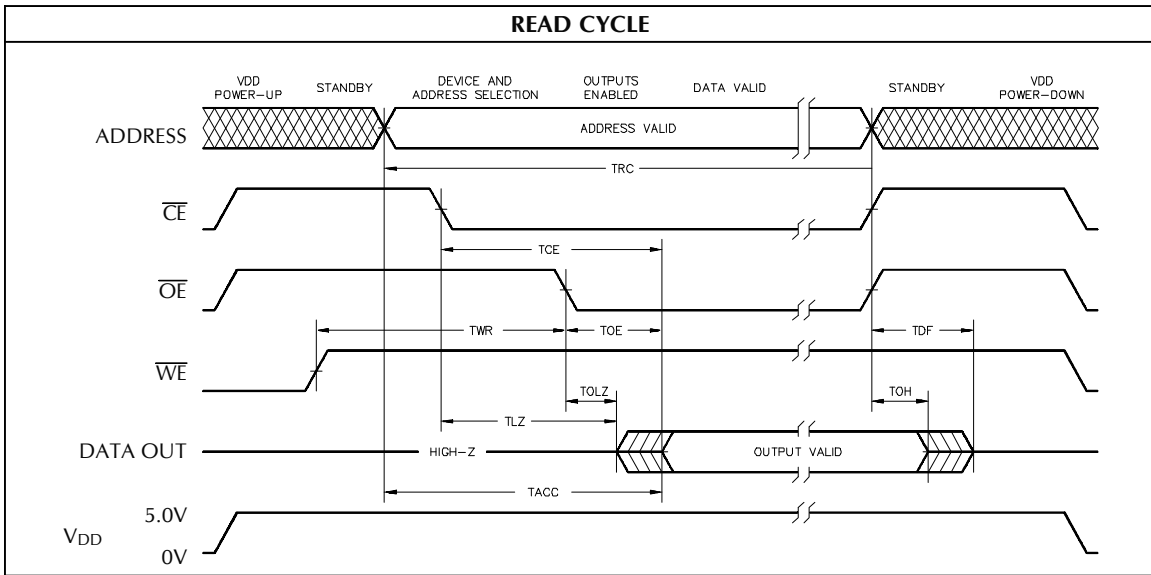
READ CYCLE

VDD POWER-UP

STANDBY

DEVICE AND ADDRESS SELECTION

OUTPUTS ENABLED

DATA VALID

STANDBY

VDD POWER-DOWN

ADDRESS

ADDRESS VALID

TRC

$\overline{CE}$

TCE

$\overline{OE}$

TWR

TOE

TDF

$\overline{WE}$

TOLZ

TOH

TLZ

DATA OUT

HIGH-Z

OUTPUT VALID

TACC

5.0V

$V_{DD}$

0V